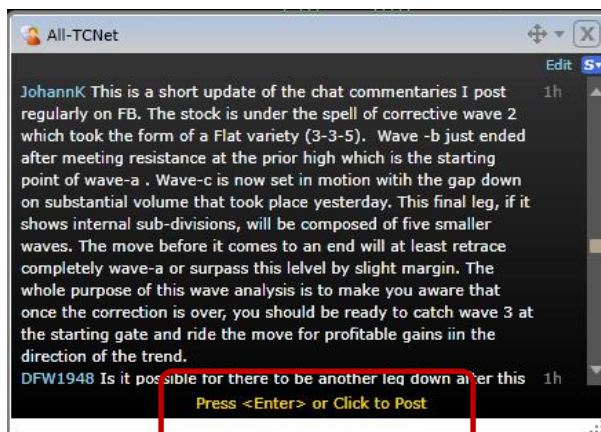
All-TCNet

Edit

JohannK This is a short update of the chat commentaries I post regularly on FB. The stock is under the spell of corrective wave 2 which took the form of a Flat variety (3-3-5). Wave -b just ended after meeting resistance at the prior high which is the starting point of wave-a . Wave-c is now set in motion witih the gap down on substantial volume that took place yesterday. This final leg, if it shows internal sub-divisions, will be composed of five smaller waves. The move before it comes to an end will at least retrace completely wave-a or surpass this lelvel by slight margin. The whole purpose of this wave analysis is to make you aware that once the correction is over, you should be ready to catch wave 3 at the starting gate and ride the move for profitable gains iin the direction of the trend. 1h

DFW1948 Is it possible for there to be another leg down after this 1h

Press <Enter> or Click to Post